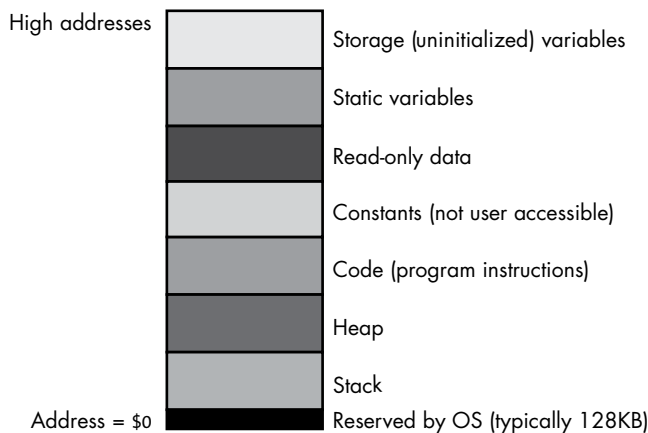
High addresses

Storage (uninitialized) variables

Static variables

Read-only data

Constants (not user accessible)

Code (program instructions)

Heap

Stack

Address = \$0

Reserved by OS (typically 128KB)